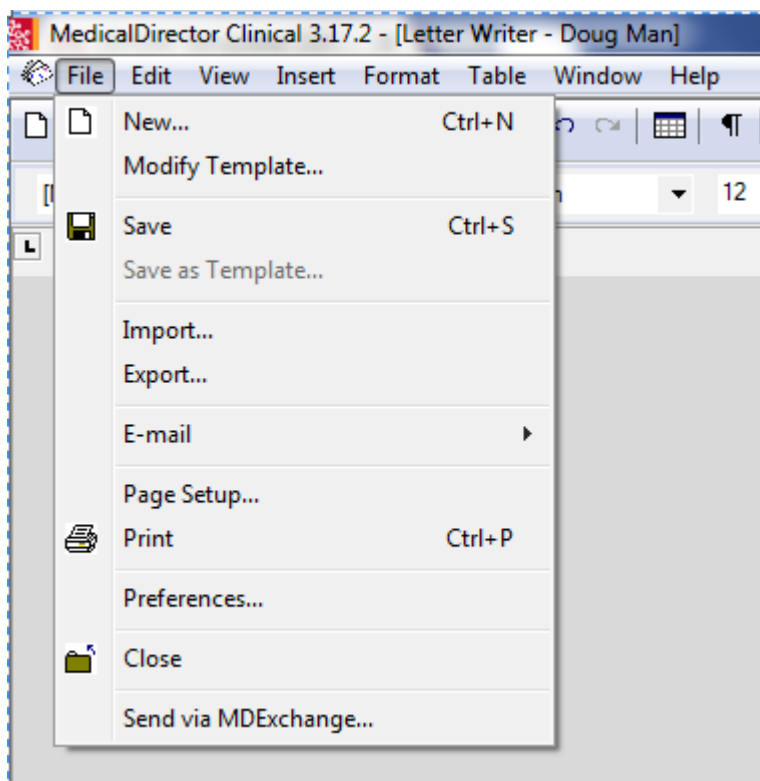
MedicalDirector Clinical 3.17.2 - [Letter Writer - Doug Man]

File Edit View Insert Format Table Window Help

[I

n

12

L

New... Ctrl+N
Modify Template...
Save Ctrl+S
Save as Template...
Import...
Export...
E-mail
Page Setup...
Print Ctrl+P
Preferences...
Close
Send via MDExchange...